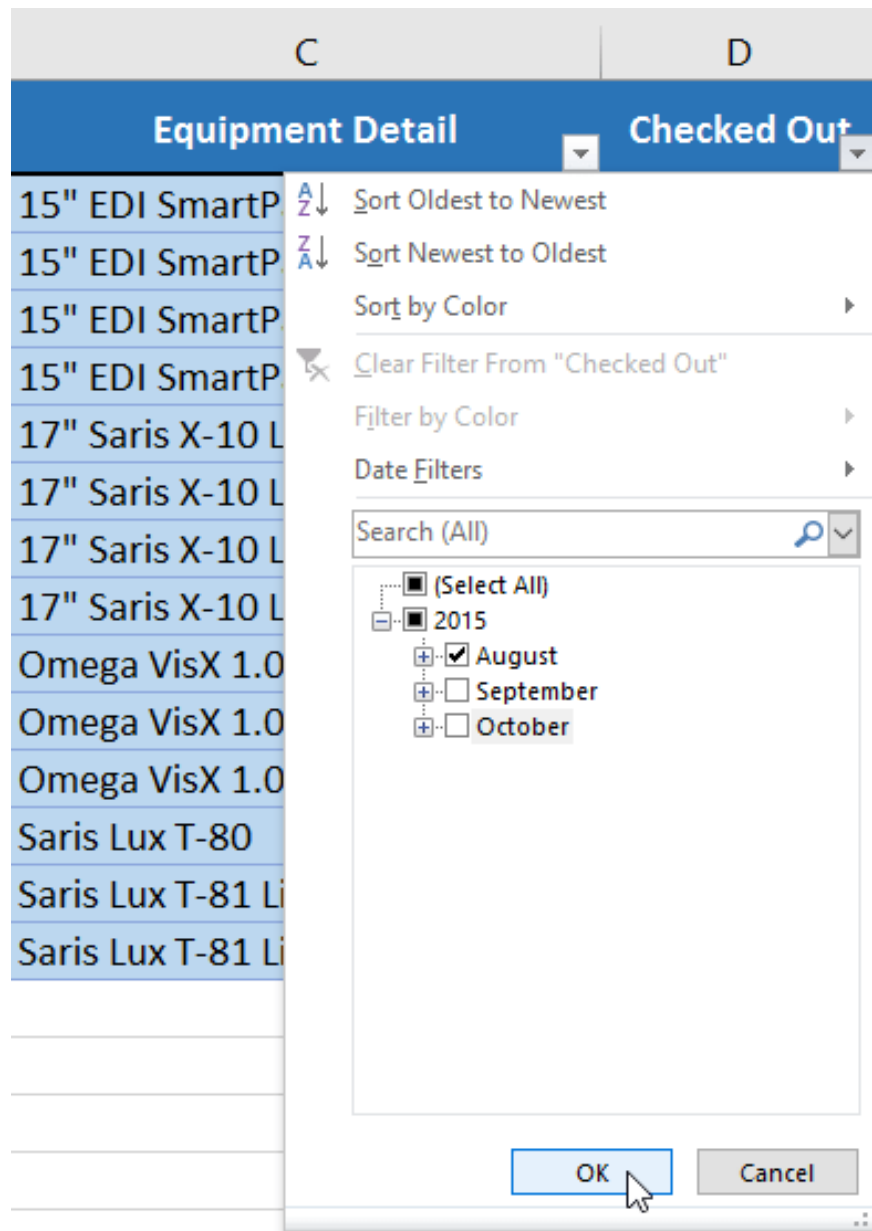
C
D
Equipment Detail
Checked Out
15" EDI SmartP
15" EDI SmartP
15" EDI SmartP
15" EDI SmartP
17" Saris X-10 L
17" Saris X-10 L
17" Saris X-10 L
17" Saris X-10 L
Omega VisX 1.0
Omega VisX 1.0
Omega VisX 1.0
Saris Lux T-80
Saris Lux T-81 Li
Saris Lux T-81 Li

Sort Oldest to Newest
Sort Newest to Oldest
Sort by Color
Clear Filter From "Checked Out"
Filter by Color
Date Filters
Search (All)
(Select All)
2015
August
September
October
OK
Cancel